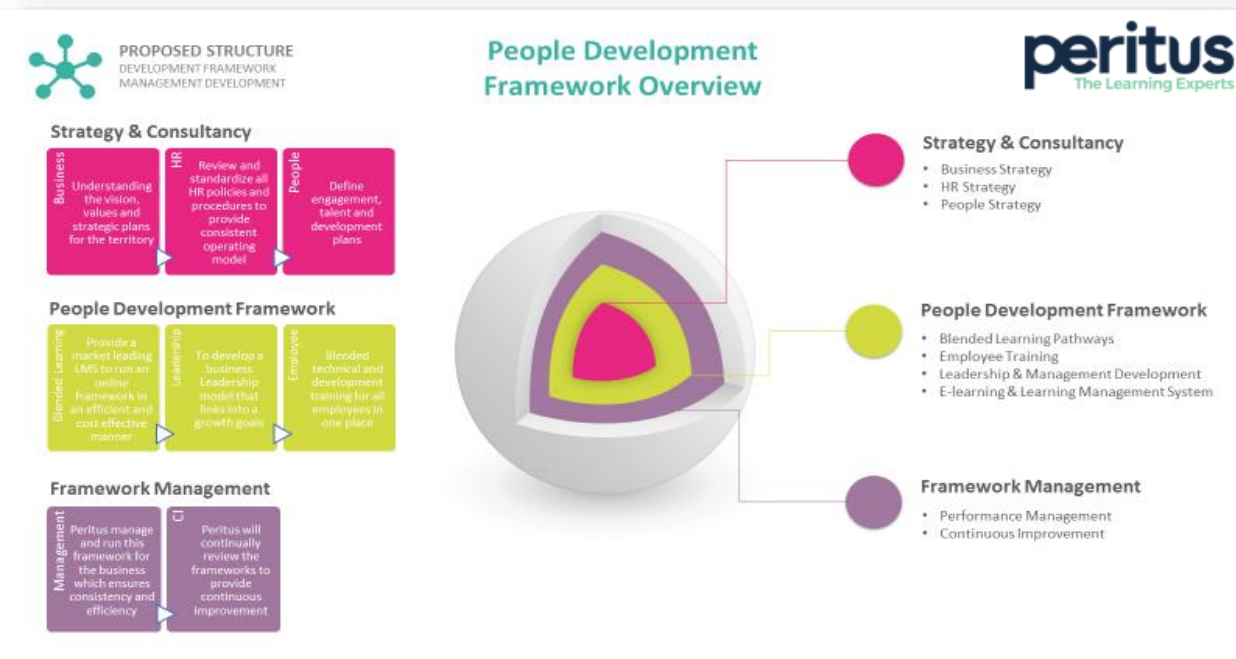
PROPOSED STRUCTURE
DEVELOPMENT FRAMEWORK
MANAGEMENT DEVELOPMENT

People Development Framework Overview

peritus
The Learning Experts

Strategy & Consultancy

Business
Understanding the vision, values and strategic plans for the territory

HR
Review and standardize all HR policies and procedures to provide consistent operating model

People
Define engagement, talent and development plans

People Development Framework

Blended Learning
Provide a market leading LMS to run an online framework in an efficient and cost effective manner

Leadership
To develop a business Leadership model that links into a growth goals

Employee
Blended technical and development training for all employees in one place

Framework Management

Management
Peritus manage and run this framework for the business which ensures consistency and efficiency

CI
Peritus will continually review the frameworks to provide continuous improvement

Strategy & Consultancy
• Business Strategy
• HR Strategy
• People Strategy

People Development Framework
• Blended Learning Pathways
• Employee Training
• Leadership & Management Development
• E-learning & Learning Management System

Framework Management
• Performance Management
• Continuous Improvement